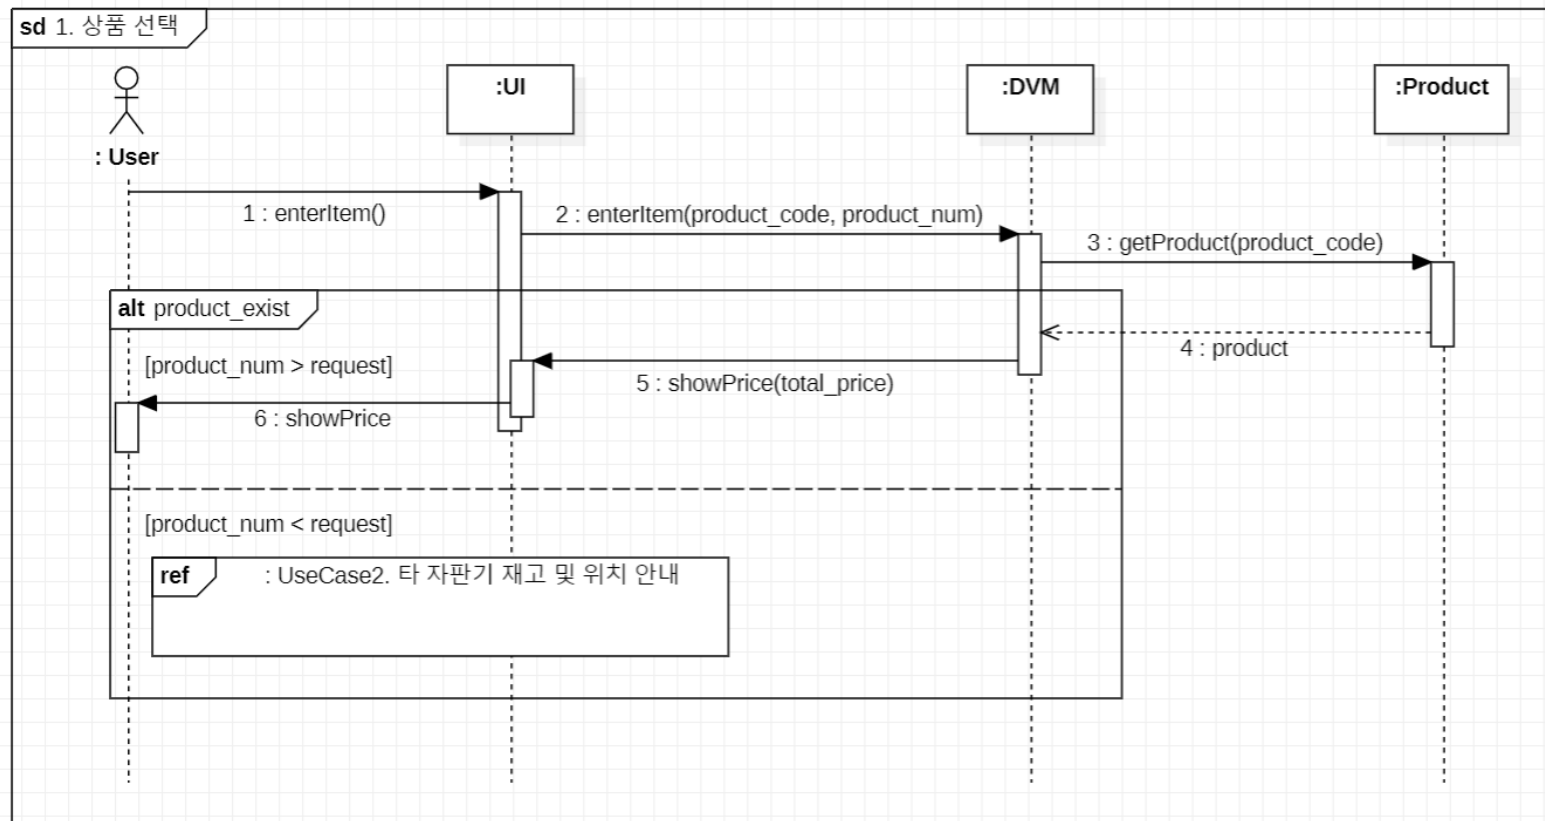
sd 1. 상품 선택

: User

:UI

:DVM

:Product

1 : enterItem()

2 : enterItem(product_code, product_num)

3 : getProduct(product_code)

alt product_exist

4 : product

[product_num > request]

5 : showPrice(total_price)

6 : showPrice

[product_num < request]

ref : UseCase2. 타 자판기 재고 및 위치 안내